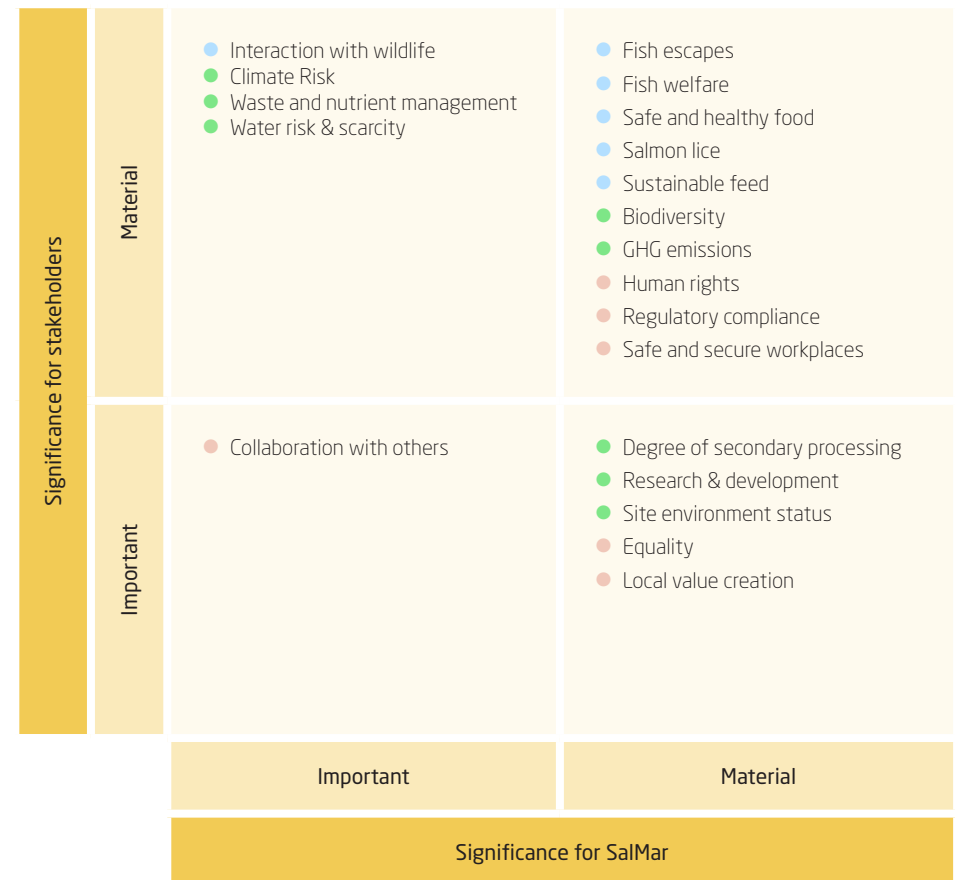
Significance for stakeholders

Material

- Interaction with wildlife
- Climate Risk
- Waste and nutrient management
- Water risk & scarcity

- Fish escapes
- Fish welfare
- Safe and healthy food
- Salmon lice
- Sustainable feed
- Biodiversity
- GHG emissions
- Human rights
- Regulatory compliance
- Safe and secure workplaces

Important

- Collaboration with others

- Degree of secondary processing
- Research & development
- Site environment status
- Equality
- Local value creation

Important

Material

Significance for SalMar